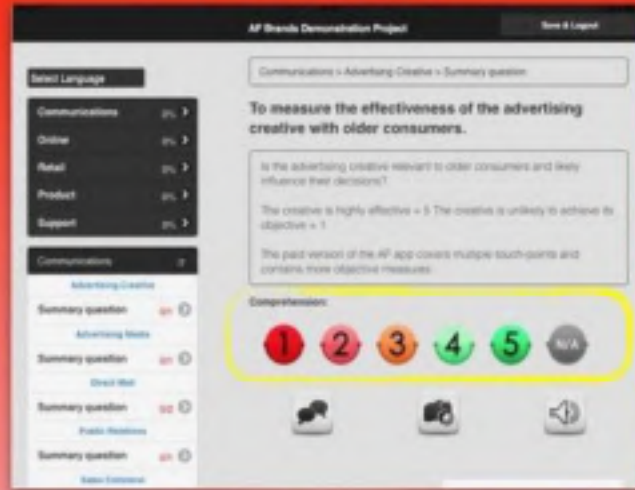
AF Brands Demonstration Project

Save & Logout

Select Language

Communications 0% >

Online 0% >

Retail 0% >

Product 0% >

Support 0% >

Communications

Advertising Creative

Summary question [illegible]

Advertising Media

Summary question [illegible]

Direct Mail

Summary question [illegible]

Public Relations

Summary question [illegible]

Sales Collateral

Communications > Advertising Creative > Summary question

To measure the effectiveness of the advertising creative with older consumers.

Is the advertising creative relevant to older consumers and likely influence their decisions?

The creative is highly effective = 5 The creative is unlikely to achieve its objective = 1

The paid version of the AF app covers multiple touch-points and contains more objective measures.

Comprehension:

1 2 3 4 5 N/A